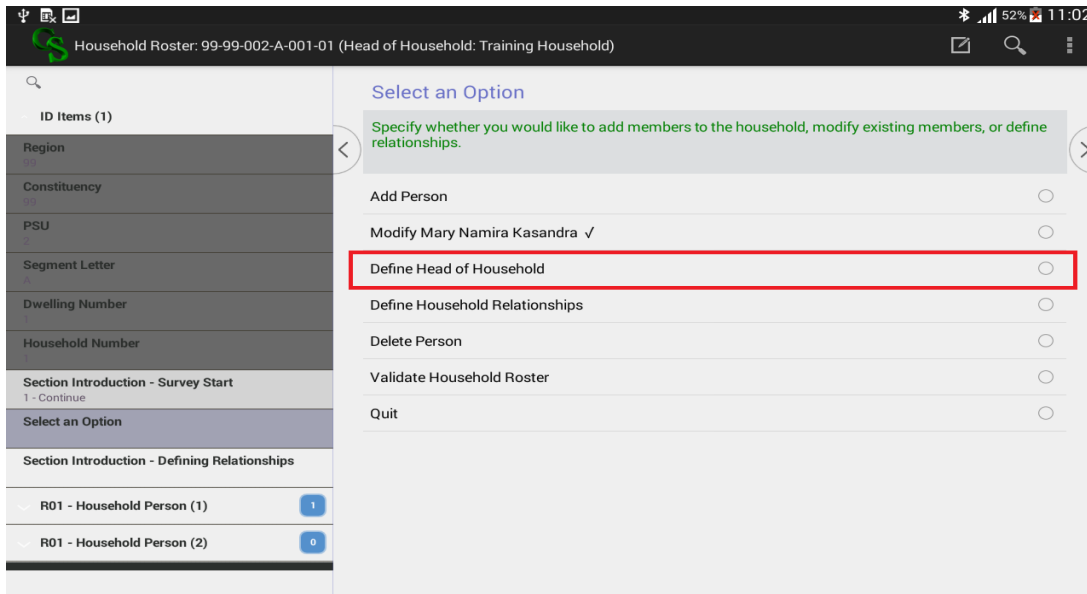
52% 11:02

Household Roster: 99-99-002-A-001-01 (Head of Household: Training Household)

ID Items (1)

Region
99

Constituency
99

PSU
2

Segment Letter
A

Dwelling Number
1

Household Number
1

Section Introduction - Survey Start
1 - Continue

Select an Option

Section Introduction - Defining Relationships

R01 - Household Person (1) 1

R01 - Household Person (2) 0

Select an Option

Specify whether you would like to add members to the household, modify existing members, or define relationships.

Add Person

Modify Mary Namira Kasandra √

Define Head of Household

Define Household Relationships

Delete Person

Validate Household Roster

Quit